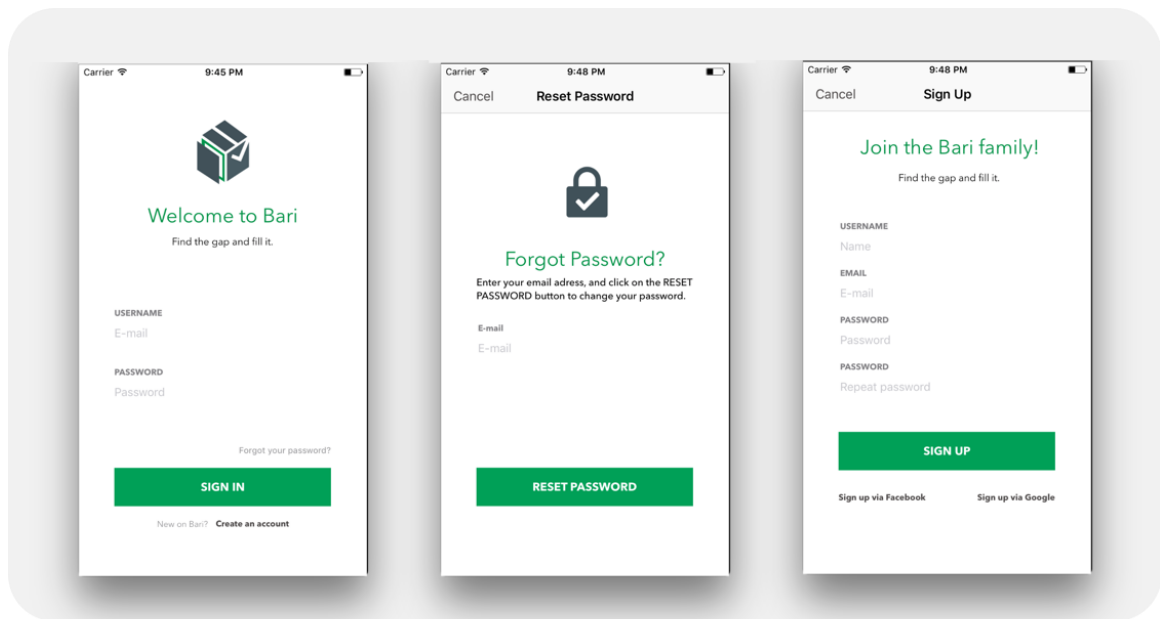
Carrier 9:45 PM

Welcome to Bari
Find the gap and fill it.

USERNAME
E-mail

PASSWORD
Password

Forgot your password?

SIGN IN

New on Bari? Create an account

Carrier 9:48 PM
Cancel Reset Password

Forgot Password?
Enter your email adress, and click on the RESET PASSWORD button to change your password.

E-mail
E-mail

RESET PASSWORD

Carrier 9:48 PM
Cancel Sign Up

Join the Bari family!
Find the gap and fill it.

USERNAME
Name

EMAIL
E-mail

PASSWORD
Password

PASSWORD
Repeat password

SIGN UP

Sign up via Facebook Sign up via Google